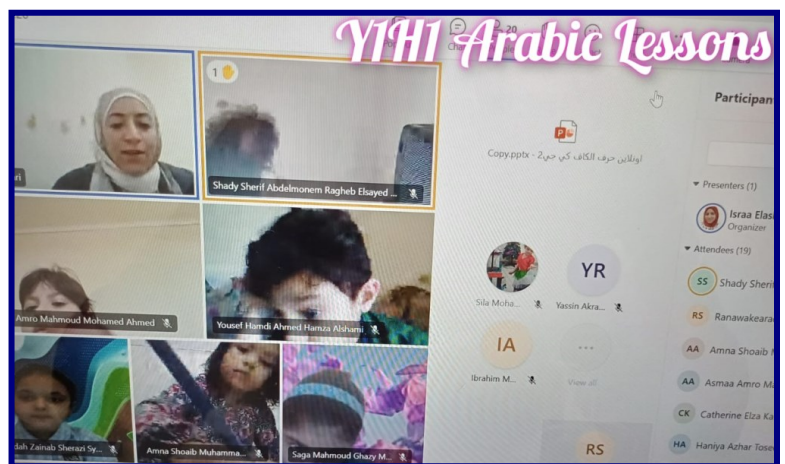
Y1H1 Arabic Lessons

20

Participan

ri

1

Shady Sherif Abdelmonem Ragheb Elsayed ...

Amro Mahmoud Mohamed Ahmed

Yousef Hamdi Ahmed Hamza Alshami

dah Zainab Sherazi Sy...

Amna Shoaib Muhamma...

Saga Mahmoud Ghazy M...

أونلاين حرف الكاف كي جي2 - Copy.pptx

Sila Moha...

YR

Yassin Akra...

IA

Ibrahim M...

View all

RS

Presenters (1)

Israa Elas

Organizer

Attendees (19)

SS Shady Sheri

RS Ranawakeara

AA Amna Shoaib

AA Asmaa Amro M

CK Catherine Elza K

HA Haniya Azhar Tose